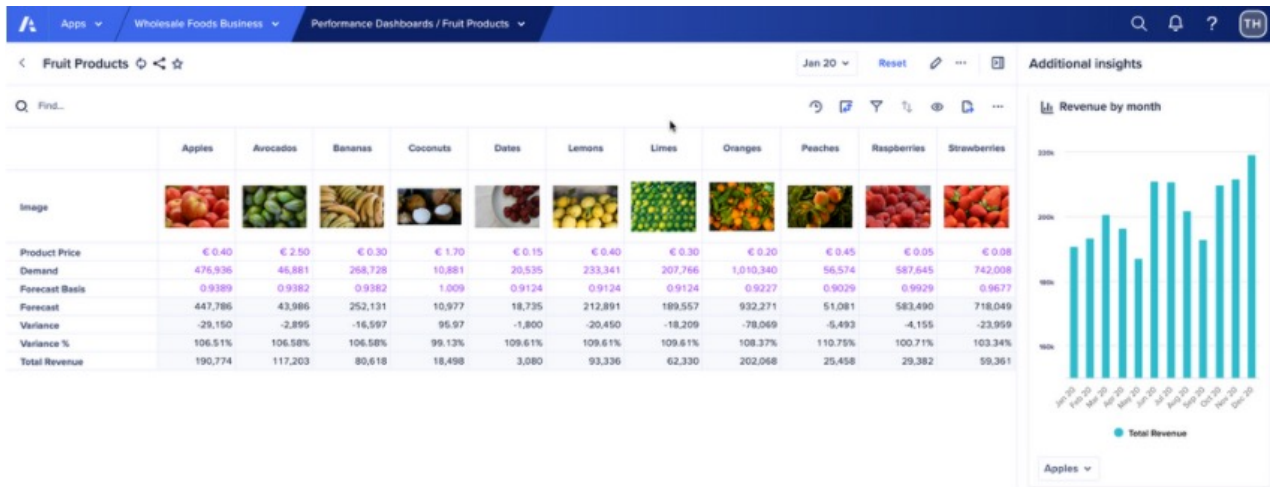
Apps Wholesale Foods Business Performance Dashboards / Fruit Products TH

Fruit Products

Jan 20 Reset

Additional insights

Find...

| | Apples | Avocados | Bananas | Coconuts | Dates | Lemons | Limes | Oranges | Peaches | Raspberries | Strawberries |
|---|---|---|---|---|---|---|---|---|---|---|---|
| Image | | | | | | | | | | | |
| Product Price | € 0.40 | € 2.50 | € 0.30 | € 1.70 | € 0.15 | € 0.40 | € 0.30 | € 0.20 | € 0.45 | € 0.05 | € 0.08 |
| Demand | 476,936 | 46,881 | 268,728 | 10,881 | 20,535 | 233,341 | 207,766 | 1,010,340 | 56,574 | 587,645 | 742,008 |
| Forecast Basis | 0.9389 | 0.9382 | 0.9382 | 1.009 | 0.9124 | 0.9124 | 0.9124 | 0.9227 | 0.9029 | 0.9929 | 0.9677 |
| Forecast | 447,786 | 43,986 | 252,131 | 10,977 | 18,735 | 212,891 | 189,557 | 932,271 | 51,081 | 583,490 | 718,049 |
| Variance | -29,150 | -2,895 | -16,597 | 95.97 | -1,800 | -20,450 | -18,209 | -78,069 | -5,493 | -4,155 | -23,959 |
| Variance % | 106.51% | 106.58% | 106.58% | 99.13% | 109.61% | 109.61% | 109.61% | 108.37% | 110.75% | 100.71% | 103.34% |
| Total Revenue | 190,774 | 117,203 | 80,618 | 18,498 | 3,080 | 93,336 | 62,330 | 202,068 | 25,458 | 29,382 | 59,361 |

Revenue by month

220k
200k
180k
160k

Jan 20 Feb 20 Mar 20 Apr 20 May 20 Jun 20 Jul 20 Aug 20 Sep 20 Oct 20 Nov 20 Dec 20

Total Revenue

Apples